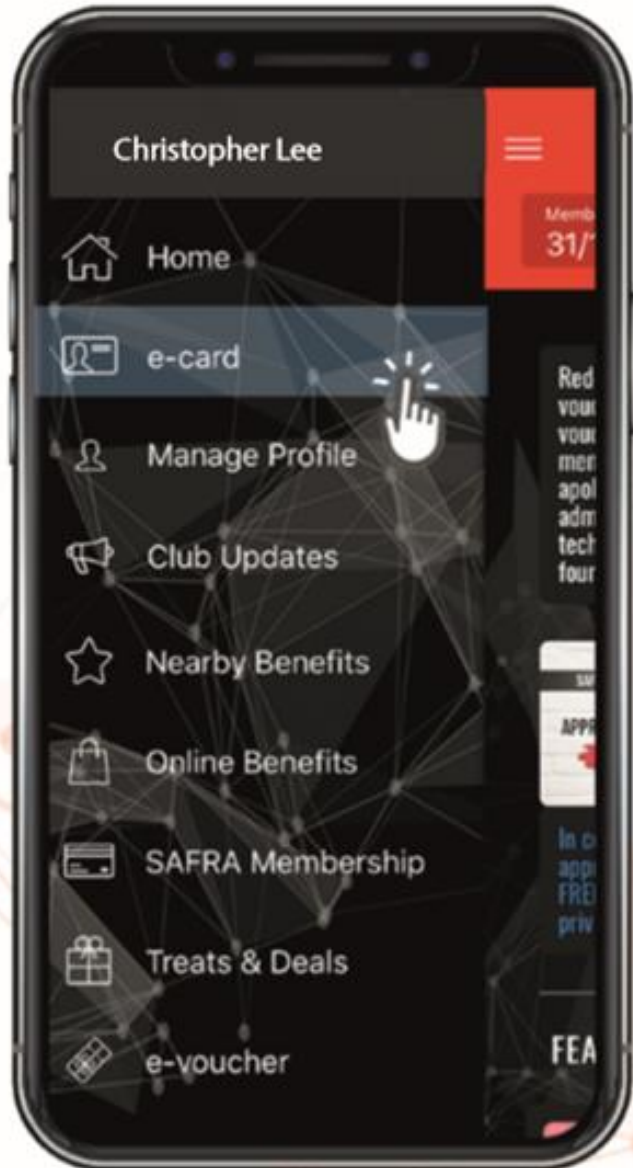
Christopher Lee

Home

e-card

Manage Profile

Club Updates

Nearby Benefits

Online Benefits

SAFRA Membership

Treats & Deals

e-voucher

Memb
31/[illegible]

Red
vou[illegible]
vou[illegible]
mem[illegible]
apol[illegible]
adm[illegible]
tech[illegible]
four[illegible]

SA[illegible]
APPR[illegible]

In c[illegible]
app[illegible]
FREI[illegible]
priv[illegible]

FEA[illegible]